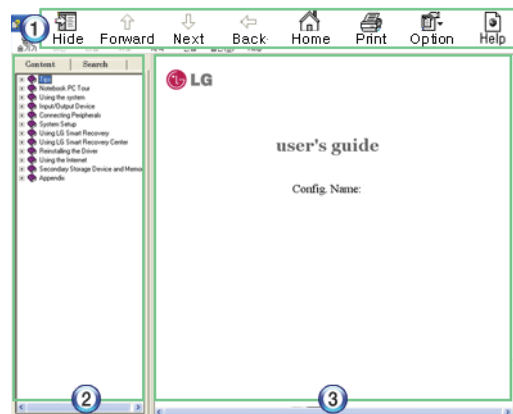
1
Hide Forward Next Back Home Print Option Help

Content Search

Tips
Notebook PC Tour
Using the system
Input/Output Device
Connecting Peripherals
System Setup
Using LG Smart Recovery
Using LG Smart Recovery Center
Reinstalling the Driver
Using the Internet
Secondary Storage Device and Memo
Appendix

LG

user's guide

Config. Name:

2

3